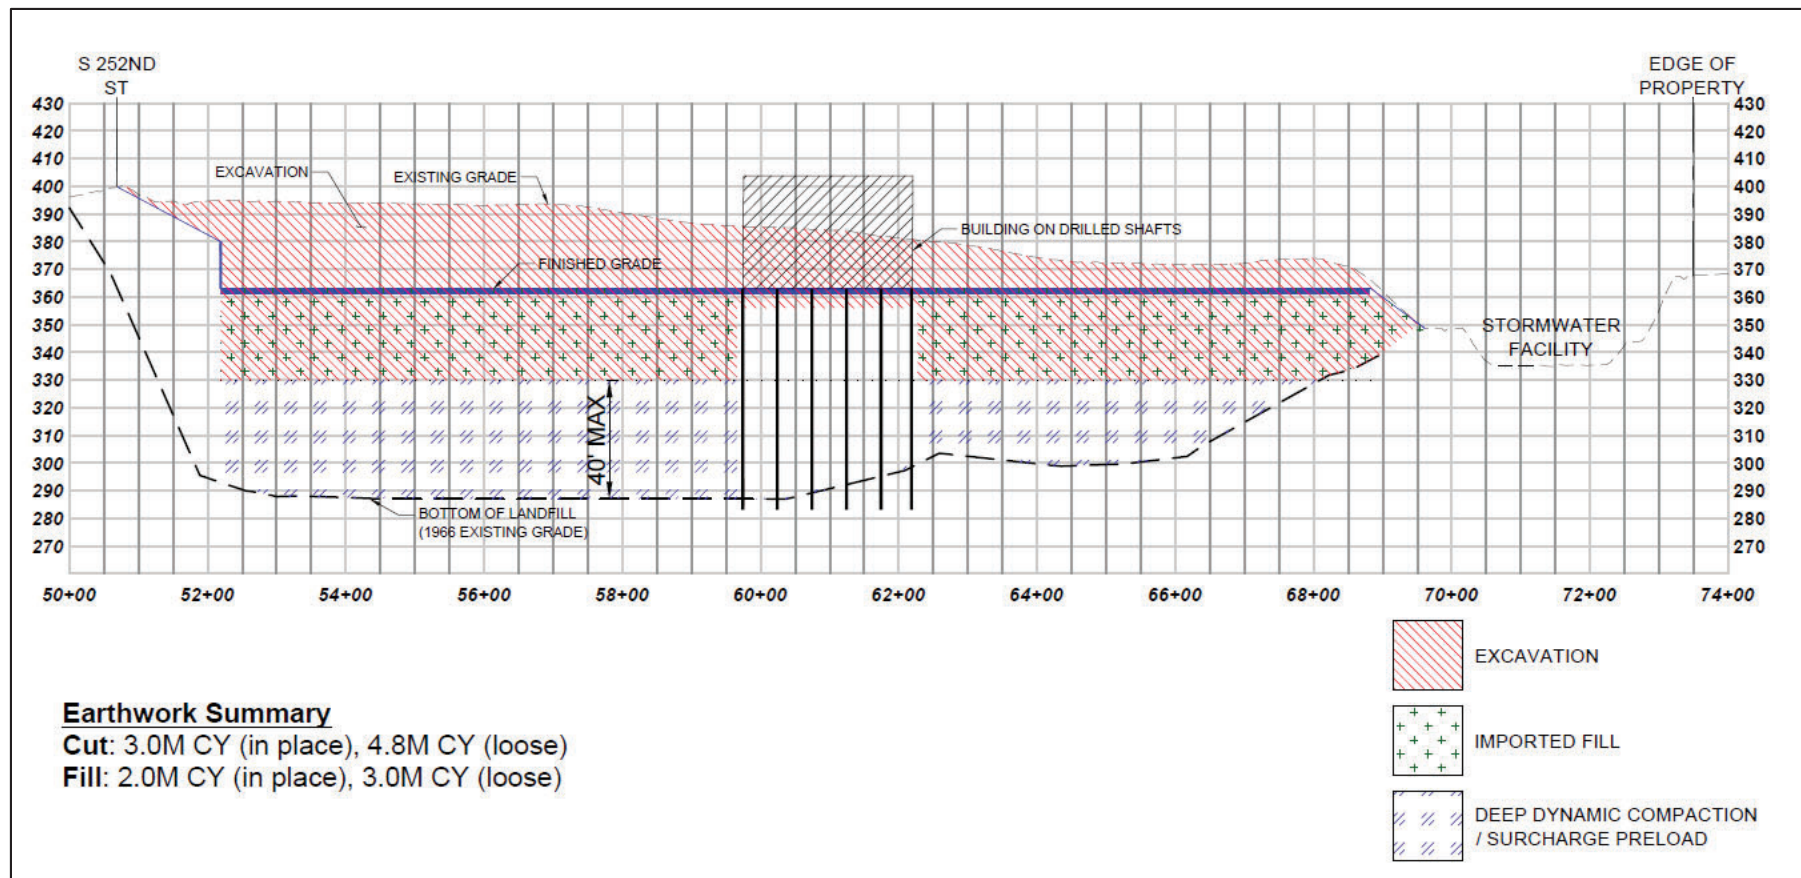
S 252ND ST

EDGE OF PROPERTY

430
420
410
400
390
380
370
360
350
340
330
320
310
300
290
280
270

EXCAVATION

EXISTING GRADE

BUILDING ON DRILLED SHAFTS

FINISHED GRADE

STORMWATER FACILITY

40' MAX

BOTTOM OF LANDFILL (1966 EXISTING GRADE)

430
420
410
400
390
380
370
360
350
340
330
320
310
300
290
280
270

50+00 52+00 54+00 56+00 58+00 60+00 62+00 64+00 66+00 68+00 70+00 72+00 74+00

EXCAVATION

IMPORTED FILL

DEEP DYNAMIC COMPACTION / SURCHARGE PRELOAD

Earthwork Summary
Cut: 3.0M CY (in place), 4.8M CY (loose)
Fill: 2.0M CY (in place), 3.0M CY (loose)